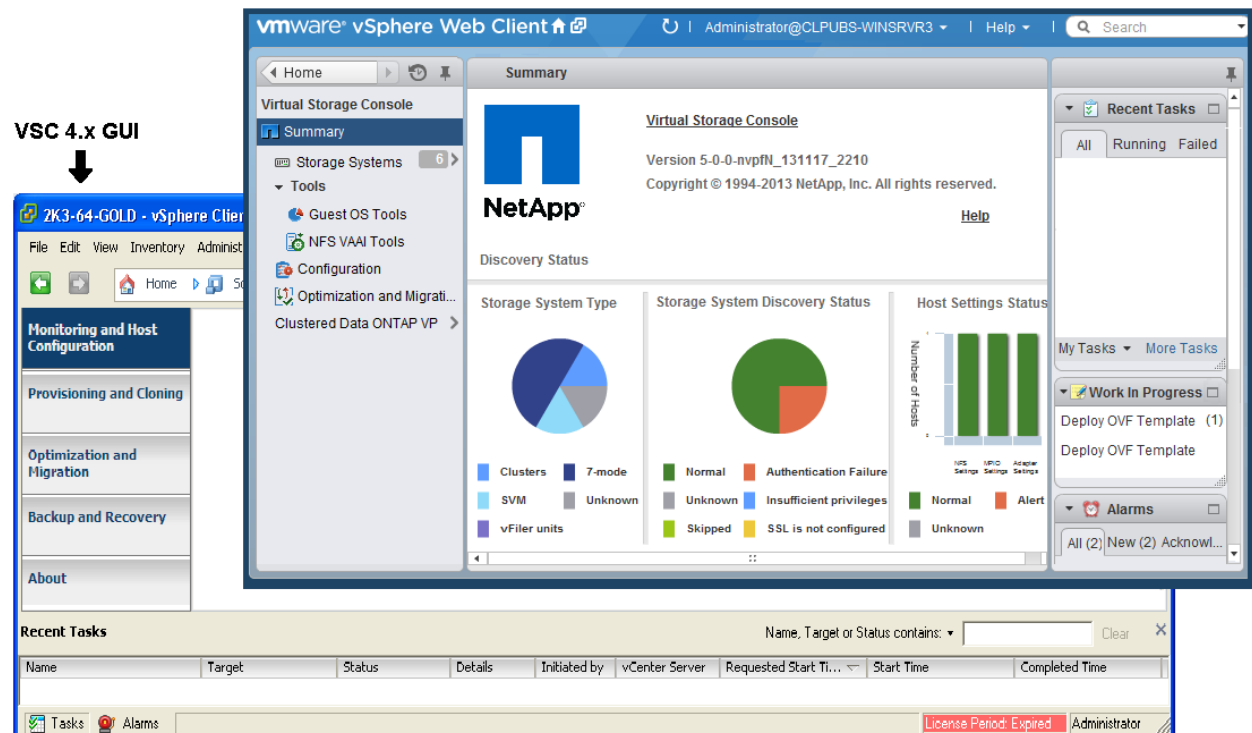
VSC 4.x GUI

2K3-64-GOLD - vSphere Client

File Edit View Inventory Administ

Home

Monitoring and Host Configuration

Provisioning and Cloning

Optimization and Migration

Backup and Recovery

About

vmware vSphere Web Client

Administrator@CLPUBS-WINSRVR3 | Help | Search

Home

Virtual Storage Console

Summary

Storage Systems 6

Tools

Guest OS Tools

NFS VAAI Tools

Configuration

Optimization and Migrati...

Clustered Data ONTAP VP

Summary

NetApp

Virtual Storage Console

Version 5-0-0-nvpfN_131117_2210

Copyright © 1994-2013 NetApp, Inc. All rights reserved.

Help

Discovery Status

Storage System Type

Clusters 7-mode

SVM Unknown

vFiler units

Storage System Discovery Status

Normal Authentication Failure

Unknown Insufficient privileges

Skipped SSL is not configured

Host Settings Status

Number of Hosts

NFS Settings MPIO Settings Adapter Settings

Normal Alert

Unknown

Recent Tasks

All Running Failed

My Tasks More Tasks

Work In Progress

Deploy OVF Template (1)

Deploy OVF Template

Alarms

All (2) New (2) Acknowl...

Recent Tasks

Name, Target or Status contains: Clear

| Name | Target | Status | Details | Initiated by | vCenter Server | Requested Start Ti... | Start Time | Completed Time |
|---|---|---|---|---|---|---|---|---|

Tasks Alarms License Period: Expired Administrator